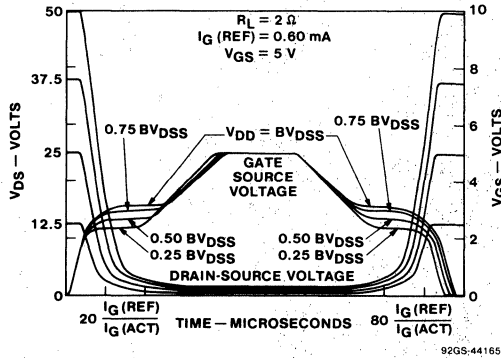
$R_L = 2\ \Omega$
$I_G\ (REF) = 0.60\ mA$
$V_{GS} = 5\ V$

50
37.5
25
12.5
0

10
8
6
4
2
0

$V_{DS}$ — VOLTS

$V_{GS}$ — VOLTS

0.75 $BV_{DSS}$
$V_{DD} = BV_{DSS}$
0.75 $BV_{DSS}$

GATE SOURCE VOLTAGE

0.50 $BV_{DSS}$
0.25 $BV_{DSS}$
0.50 $BV_{DSS}$
0.25 $BV_{DSS}$

DRAIN-SOURCE VOLTAGE

$20\ \frac{I_G\ (REF)}{I_G\ (ACT)}$ TIME — MICROSECONDS $80\ \frac{I_G\ (REF)}{I_G\ (ACT)}$

92GS-44165